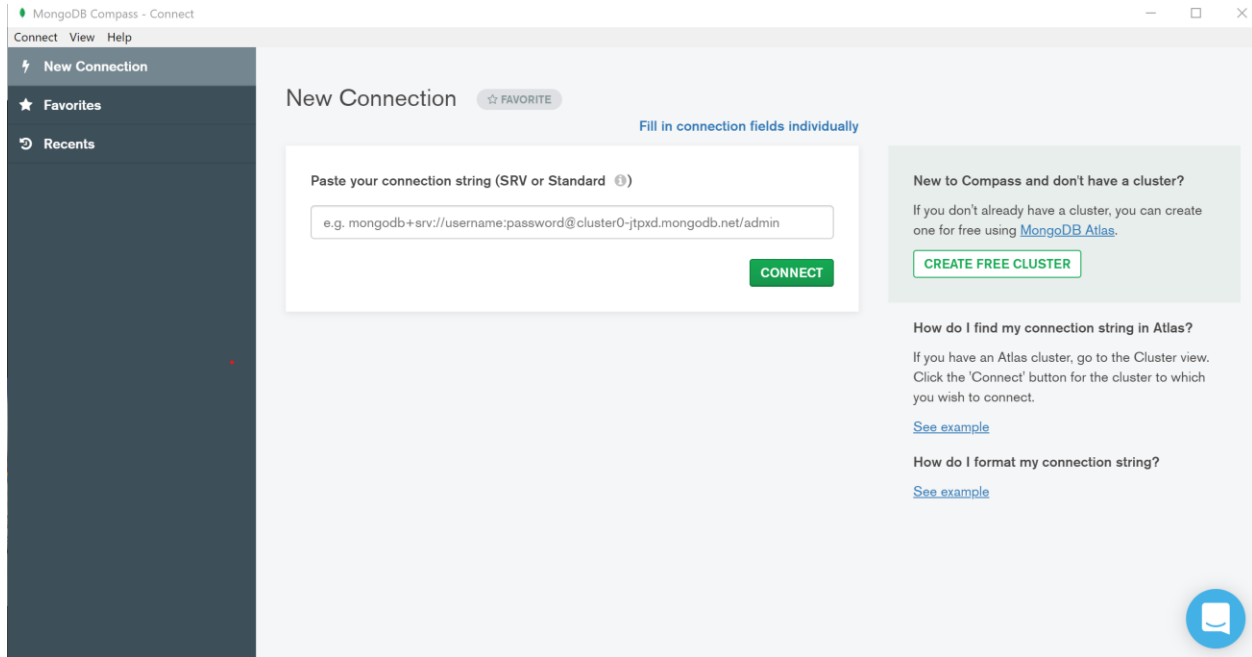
MongoDB Compass - Connect

Connect View Help

New Connection

Favorites

Recents

New Connection ☆ FAVORITE

Fill in connection fields individually

Paste your connection string (SRV or Standard)

e.g. mongodb+srv://username:password@cluster0-jtpxd.mongodb.net/admin

CONNECT

New to Compass and don't have a cluster?

If you don't already have a cluster, you can create one for free using MongoDB Atlas.

CREATE FREE CLUSTER

How do I find my connection string in Atlas?

If you have an Atlas cluster, go to the Cluster view. Click the 'Connect' button for the cluster to which you wish to connect.

See example

How do I format my connection string?

See example